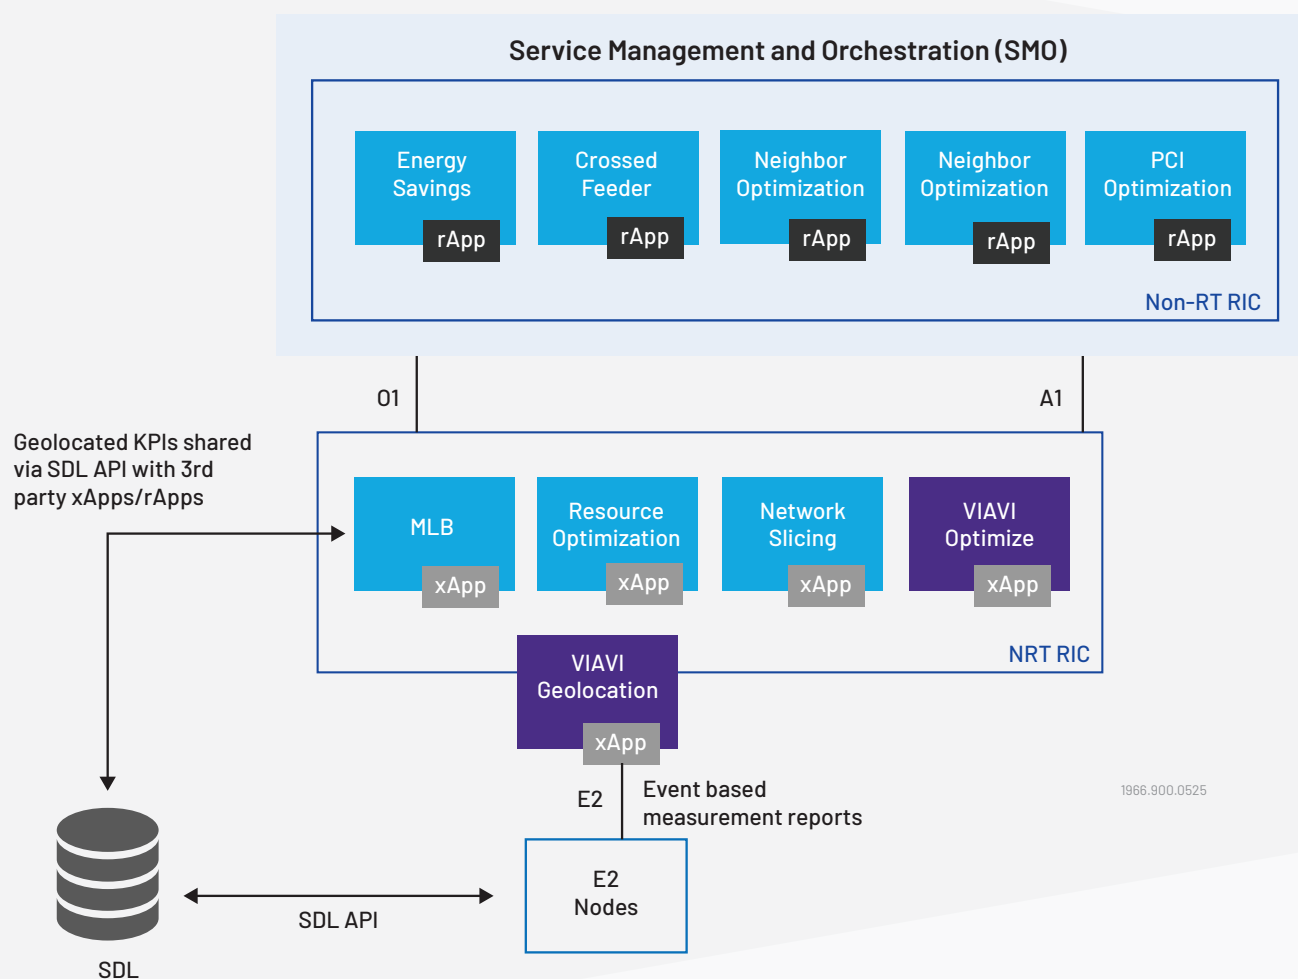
Service Management and Orchestration (SMO)

Energy Savings
rApp

Crossed Feeder
rApp

Neighbor Optimization
rApp

Neighbor Optimization
rApp

PCI Optimization
rApp

Non-RT RIC

O1

A1

Geolocated KPIs shared via SDL API with 3rd party xApps/rApps

MLB
xApp

Resource Optimization
xApp

Network Slicing
xApp

VIAVI Optimize
xApp

NRT RIC

VIAVI Geolocation
xApp

E2

Event based measurement reports

1966.900.0525

E2 Nodes

SDL API

SDL